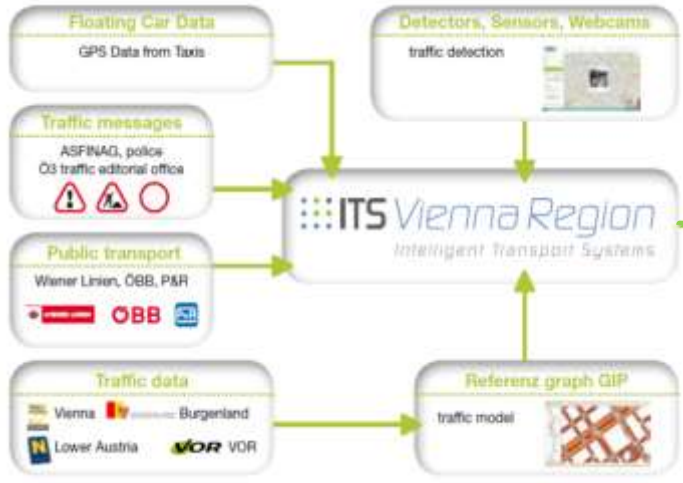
Floating Car Data

GPS Data from Taxis

Detectors, Sensors, Webcams

traffic detection

Traffic messages

ASFINAG, police
Ö3 traffic editorial office

ITS Vienna Region
Intelligent Transport Systems

Public transport

Wiener Linien, ÖBB, P&R

ÖBB

Traffic data

Vienna

Burgenland

Lower Austria

VOR VOR

Referenz graph GIP

traffic model